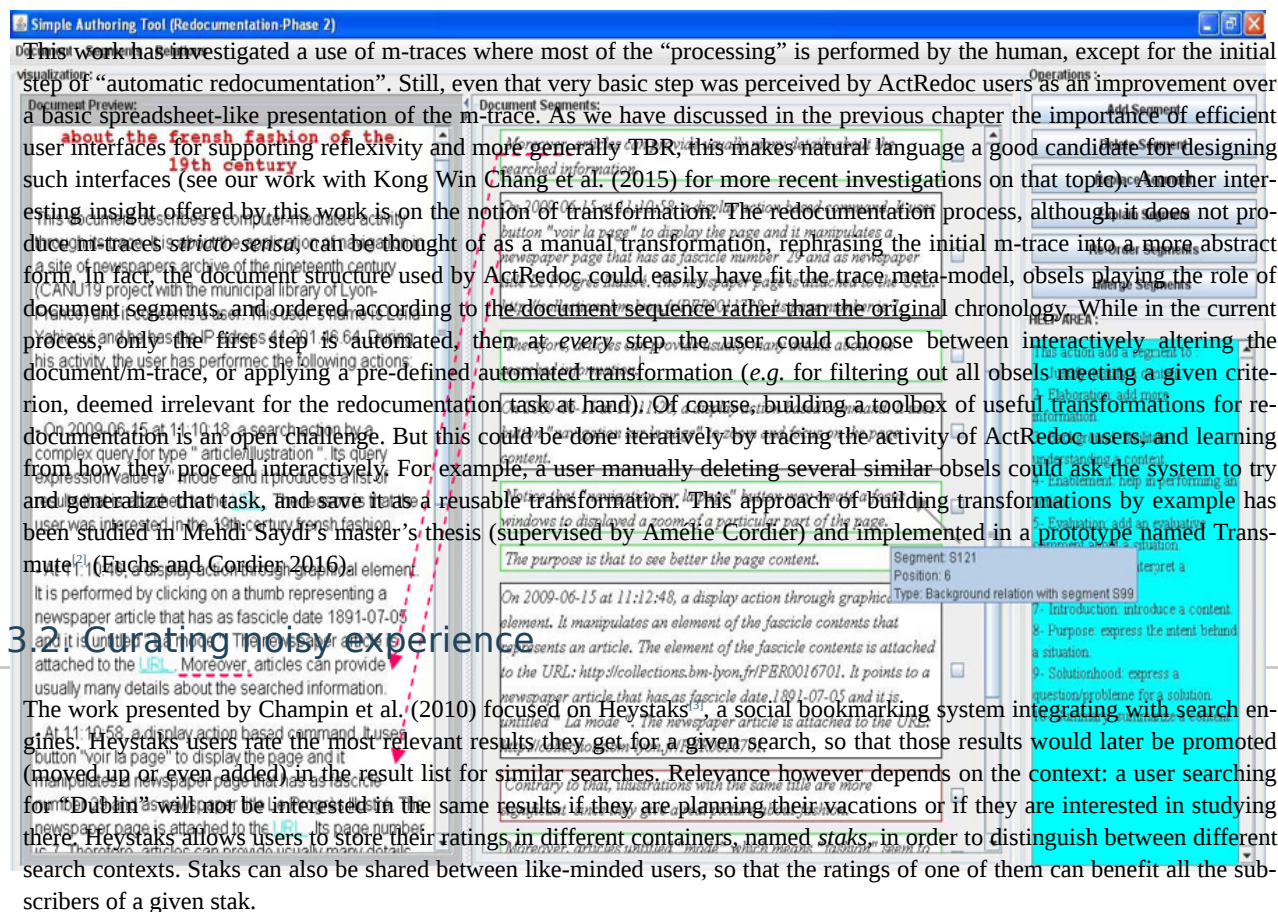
This work has investigated a use of m-traces where most of the “processing” is performed by the human, except for the initial step of “automatic redocumentation”. Still, even that very basic step was perceived by ActRedoc users as an improvement over a basic spreadsheet-like presentation of the m-trace. As we have discussed in the previous chapter the importance of efficient user interfaces for supporting reflexivity and more generally TBR, this makes natural language a good candidate for designing such interfaces (see our work with Kong Win Chang et al. (2015) for more recent investigations on that topic). Another interesting insight offered by this work is on the notion of transformation. The redocumentation process, although it does not produce m-traces *stricto sensu*, can be thought of as a manual transformation, rephrasing the initial m-trace into a more abstract form. In fact, the document structure used by ActRedoc could easily have fit the trace meta-model, obsels playing the role of document segments, and ordered according to the document sequence rather than the original chronology. While in the current process, only the first step is automated, then at *every* step the user could choose between interactively altering the document/m-trace, or applying a pre-defined automated transformation (*e.g.* for filtering out all obsels meeting a given criterion, deemed irrelevant for the redocumentation task at hand). Of course, building a toolbox of useful transformations for redocumentation is an open challenge. But this could be done iteratively by tracing the activity of ActRedoc users, and learning from how they proceed interactively. For example, a user manually deleting several similar obsels could ask the system to try and generalize that task, and save it as a reusable transformation. This approach of building transformations by example has been studied in Mehdi Saydi’s master’s thesis (supervised by Amélie Cordier) and implemented in a prototype named Transmute$^{[2]}$ (Fuchs and Cordier 2016).

3.2. Curating noisy experience

The work presented by Champin et al. (2010) focused on Heystaks$^{[3]}$, a social bookmarking system integrating with search engines. Heystaks users rate the most relevant results they get for a given search, so that those results would later be promoted (moved up or even added) in the result list for similar searches. Relevance however depends on the context: a user searching for “Dublin” will not be interested in the same results if they are planning their vacations or if they are interested in studying there. Heystaks allows users to store their ratings in different containers, named *staks*, in order to distinguish between different search contexts. Staks can also be shared between like-minded users, so that the ratings of one of them can benefit all the subscribers of a given stak.